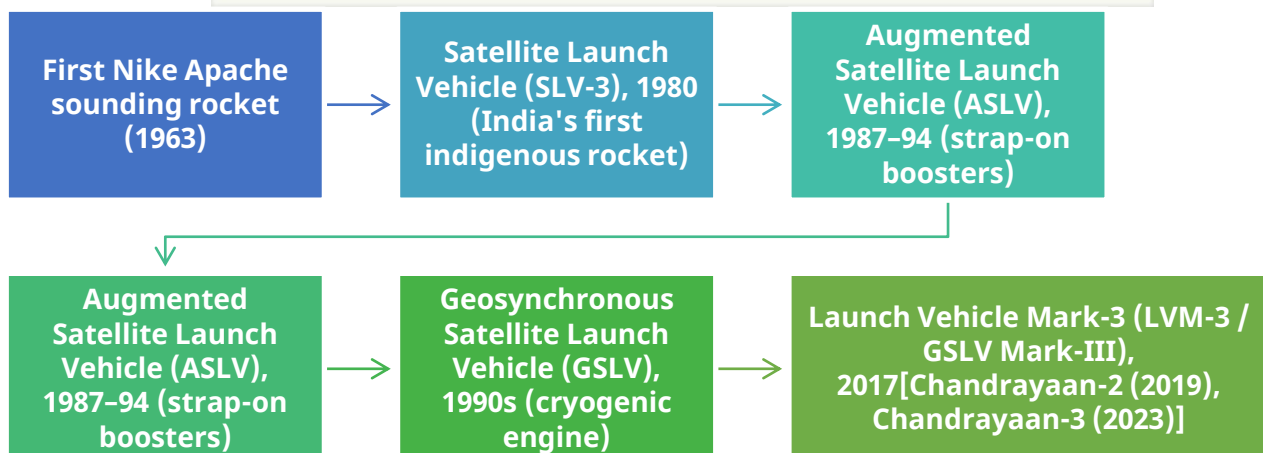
First Nike Apache sounding rocket (1963)

Satellite Launch Vehicle (SLV-3), 1980 (India's first indigenous rocket)

Augmented Satellite Launch Vehicle (ASLV), 1987–94 (strap-on boosters)

Augmented Satellite Launch Vehicle (ASLV), 1987–94 (strap-on boosters)

Geosynchronous Satellite Launch Vehicle (GSLV), 1990s (cryogenic engine)

Launch Vehicle Mark-3 (LVM-3 / GSLV Mark-III), 2017[Chandrayaan-2 (2019), Chandrayaan-3 (2023)]